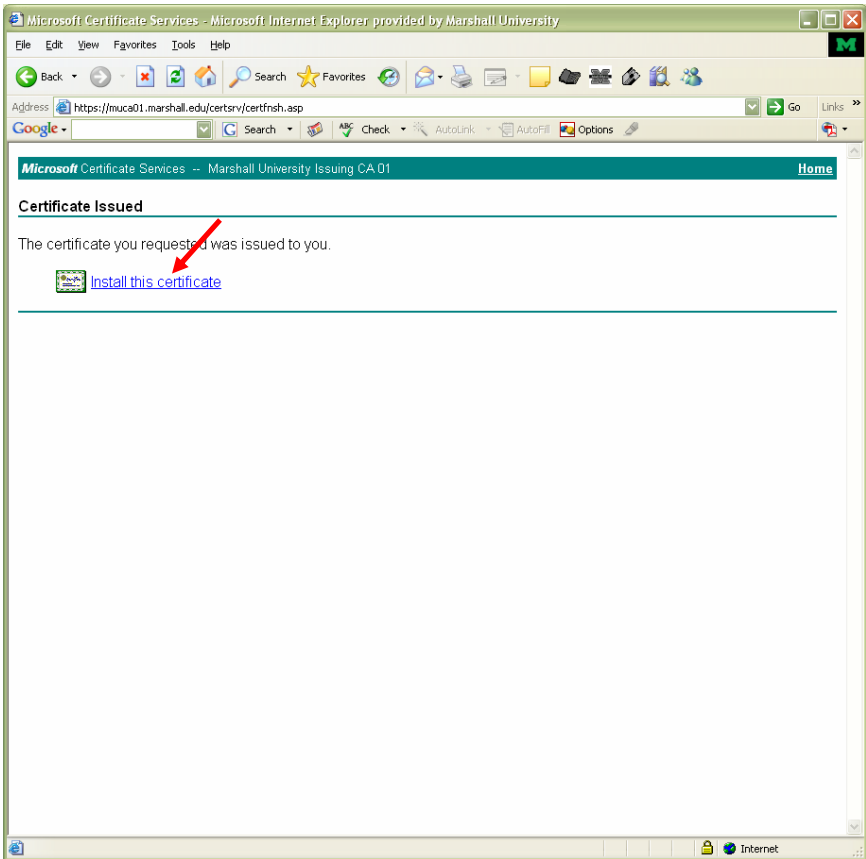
Microsoft Certificate Services - Microsoft Internet Explorer provided by Marshall University

File Edit View Favorites Tools Help

M

Back Search Favorites

Address https://muca01.marshall.edu/certsrv/certfnsh.asp Go Links »

Google Search Check AutoLink AutoFill Options

Microsoft Certificate Services -- Marshall University Issuing CA 01 Home

Certificate Issued

The certificate you requested was issued to you.

Install this certificate

Internet